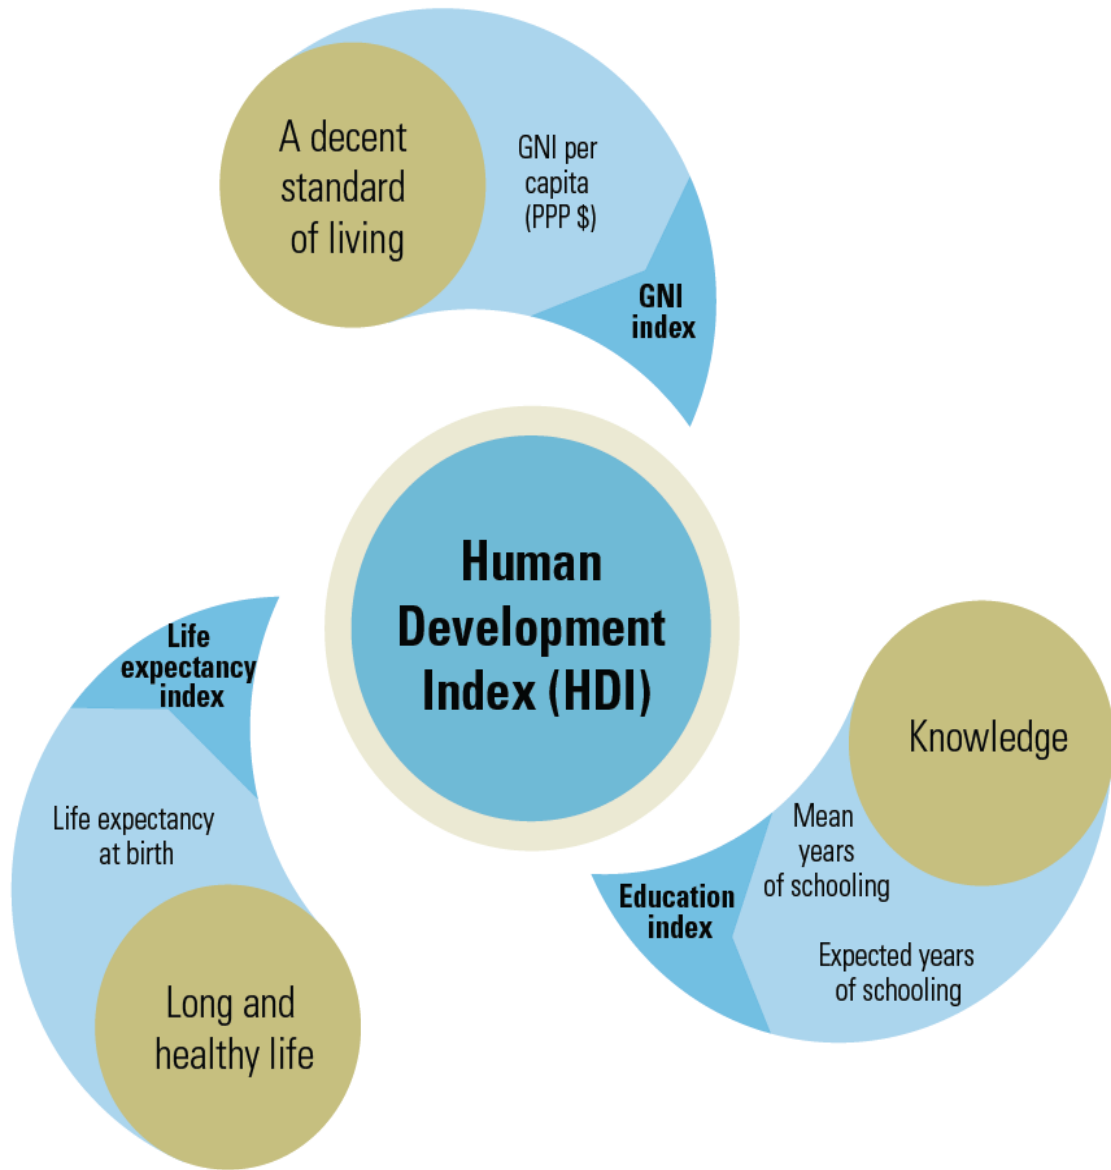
A decent standard of living

GNI per capita (PPP $)

GNI index

Human Development Index (HDI)

Life expectancy index

Life expectancy at birth

Long and healthy life

Knowledge

Mean years of schooling

Education index

Expected years of schooling